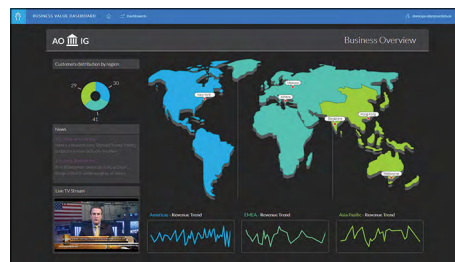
BUSINESS VALUE DASHBOARD Dashboards

AO IG

Business Overview

Customers distribution by region

29

30

41

News

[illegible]

Live TV Stream

Americas - Revenue Trend

EMEA - Revenue Trend

Asia Pacific - Revenue Trend